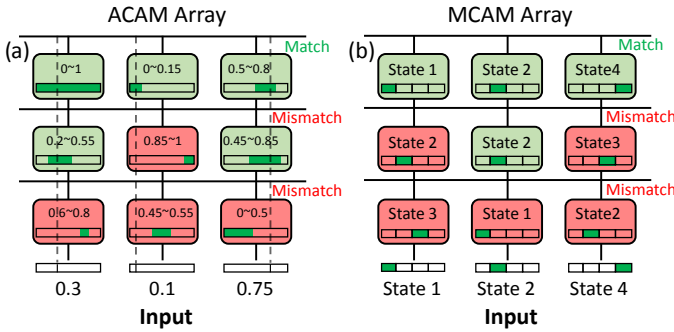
ACAM Array

(a)

Match

0~1

0~0.15

0.5~0.8

Mismatch

0.2~0.55

0.85~1

0.45~0.85

Mismatch

0.6~0.8

0.45~0.55

0~0.5

0.3

0.1

0.75

**Input**

MCAM Array

(b)

Match

State 1

State 2

State4

Mismatch

State 2

State 2

State3

Mismatch

State 3

State 1

State2

State 1

State 2

State 4

**Input**